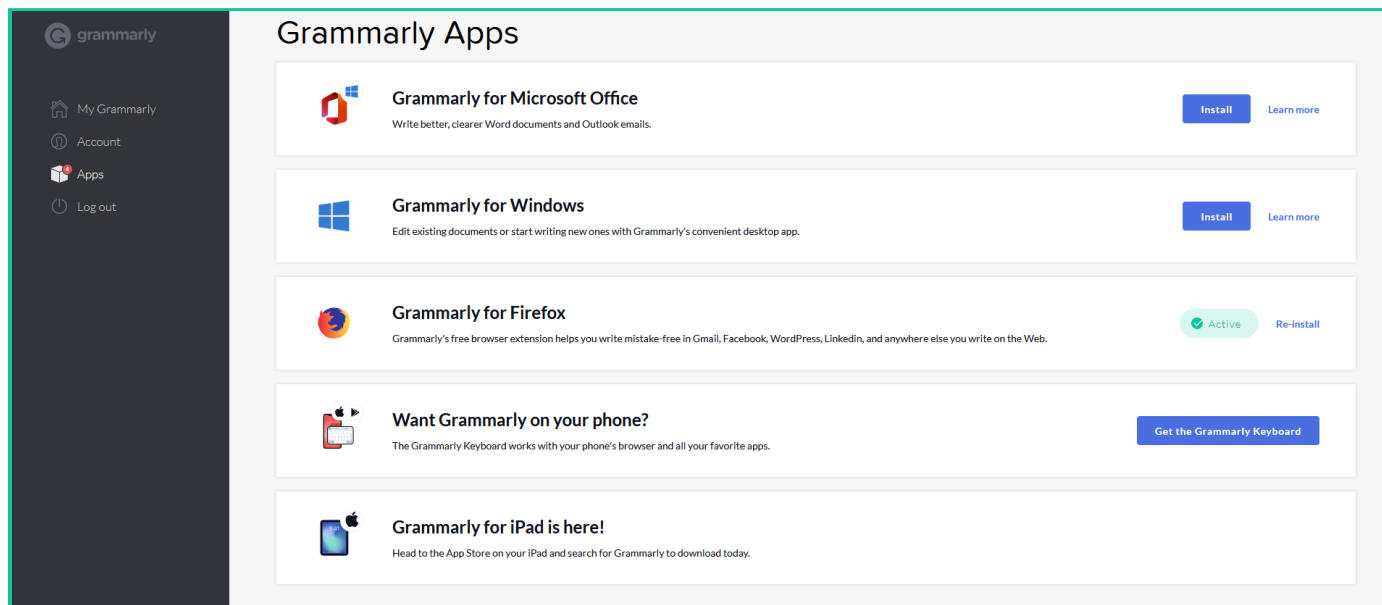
grammarly

My Grammarly
Account
Apps
Log out

Grammarly Apps

Grammarly for Microsoft Office
Write better, clearer Word documents and Outlook emails.
Install
Learn more

Grammarly for Windows
Edit existing documents or start writing new ones with Grammarly's convenient desktop app.
Install
Learn more

Grammarly for Firefox
Grammarly's free browser extension helps you write mistake-free in Gmail, Facebook, WordPress, Linkedin, and anywhere else you write on the Web.
Active
Re-install

Want Grammarly on your phone?
The Grammarly Keyboard works with your phone's browser and all your favorite apps.
Get the Grammarly Keyboard

Grammarly for iPad is here!
Head to the App Store on your iPad and search for Grammarly to download today.